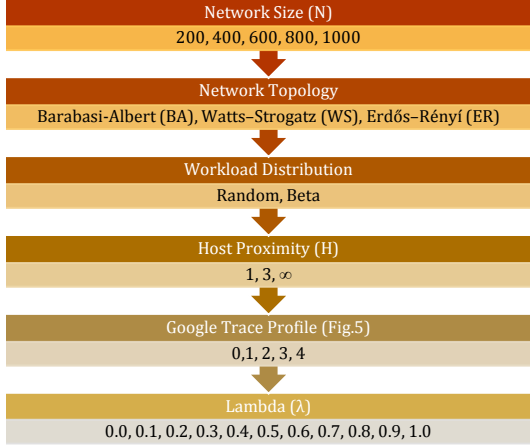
Network Size (N)

200, 400, 600, 800, 1000

Network Topology

Barabasi-Albert (BA), Watts–Strogatz (WS), Erdős–Rényí (ER)

Workload Distribution

Random, Beta

Host Proximity (H)

1, 3, $\infty$

Google Trace Profile (Fig.5)

0,1, 2, 3, 4

Lambda ($\lambda$)

0.0, 0.1, 0.2, 0.3, 0.4, 0.5, 0.6, 0.7, 0.8, 0.9, 1.0